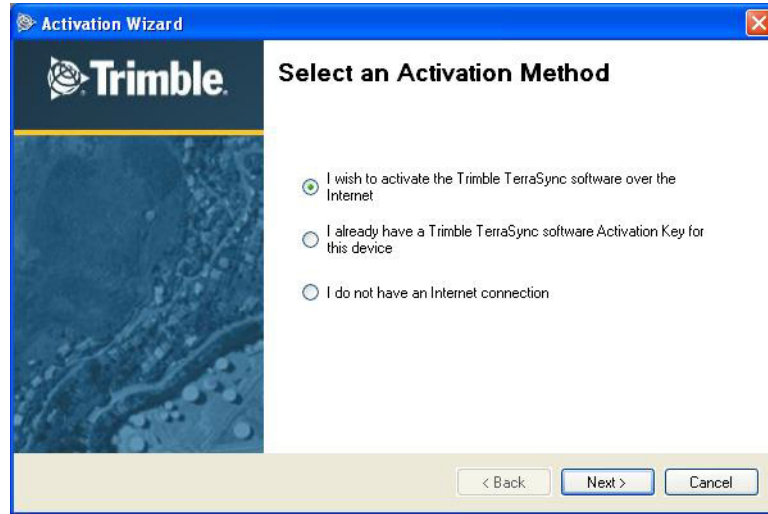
Activation Wizard

Trimble.

Select an Activation Method

I wish to activate the Trimble TerraSync software over the Internet

I already have a Trimble TerraSync software Activation Key for this device

I do not have an Internet connection

< Back

Next >

Cancel